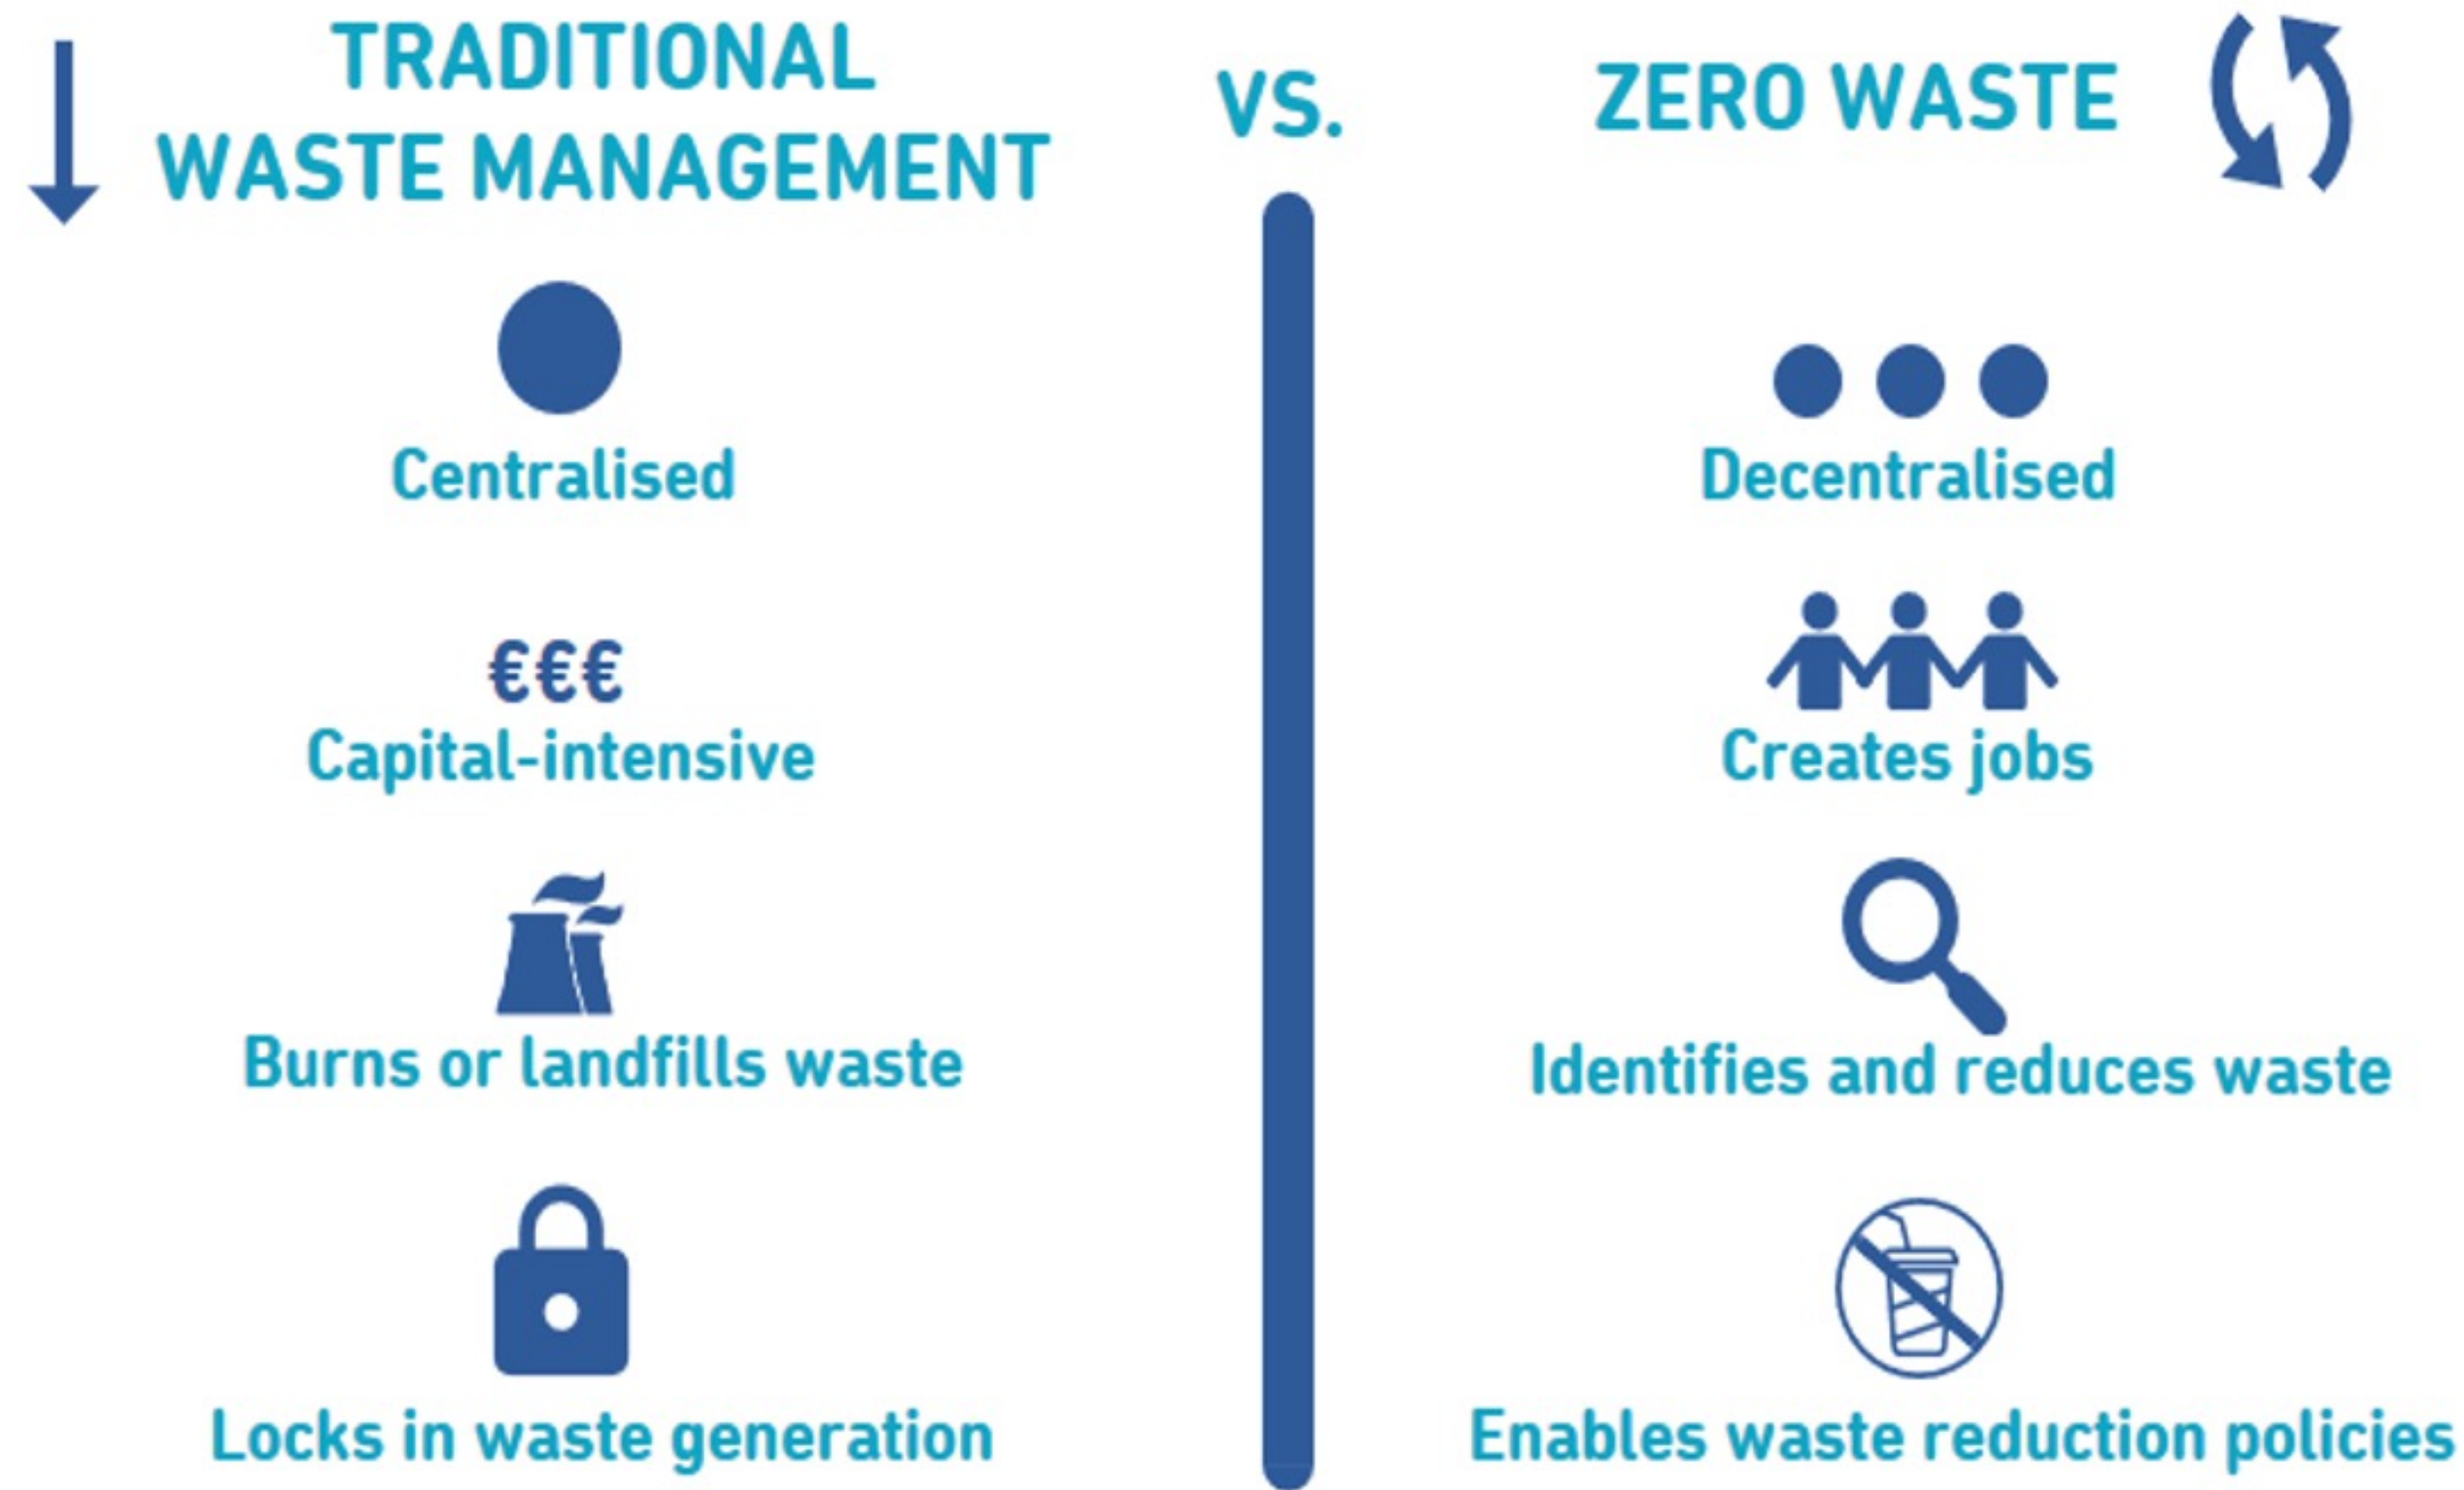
TRADITIONAL WASTE MANAGEMENT

VS.

ZERO WASTE

Centralised

€€€
Capital-intensive

Burns or landfills waste

Locks in waste generation

Decentralised

Creates jobs

Identifies and reduces waste

Enables waste reduction policies